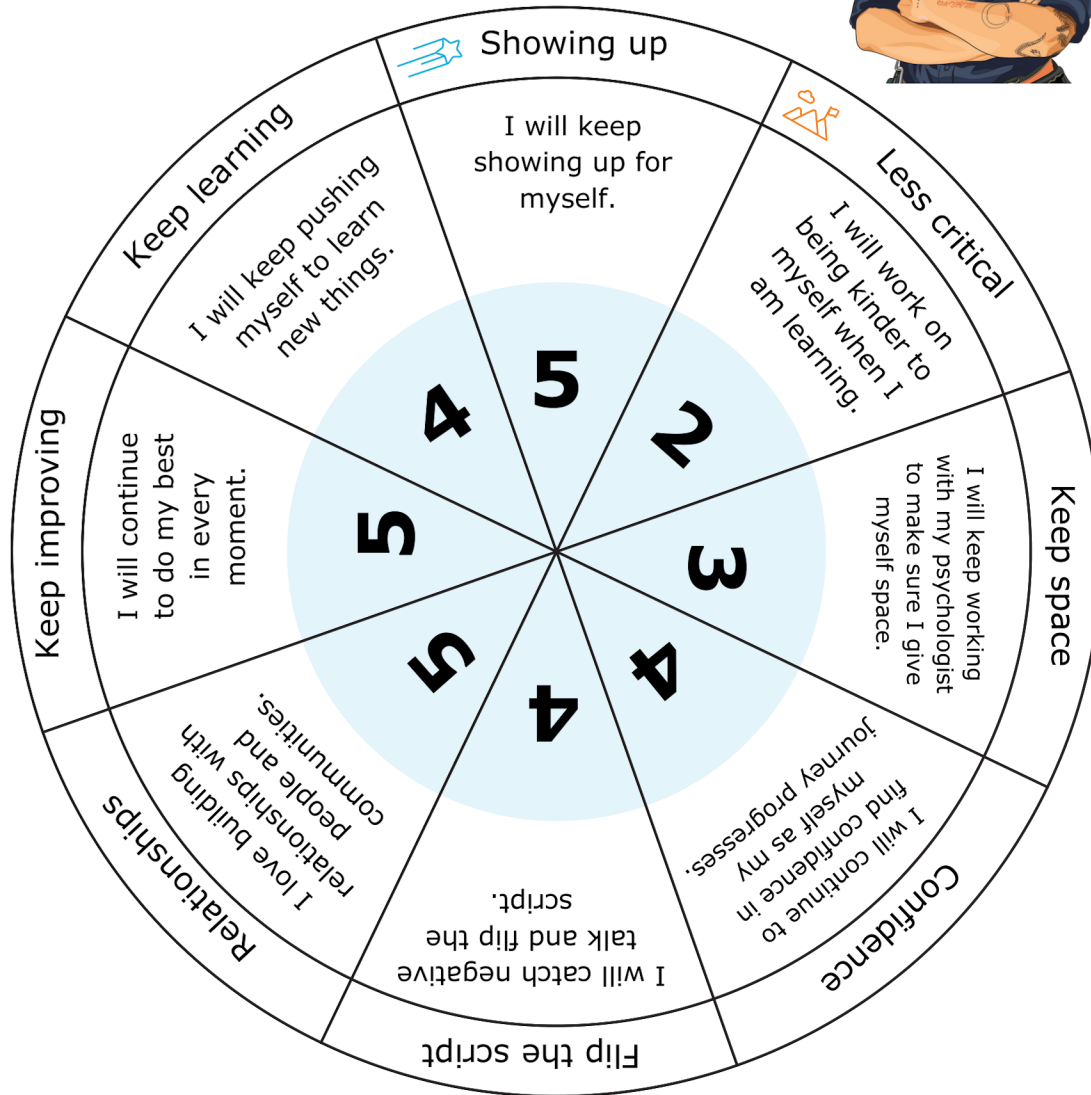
Showing up

I will keep showing up for myself.

5

Less critical

I will work on being kinder to myself when I am learning.

2

Keep space

I will keep working with my psychologist to make sure I give myself space.

3

Confidence

I will continue to find confidence in myself as my journey progresses.

4

Flip the script

I will catch negative talk and flip the script.

4

Relationships

I love building relationships with people and communities.

5

Keep improving

I will continue to do my best in every moment.

5

Keep learning

I will keep pushing myself to learn new things.

4